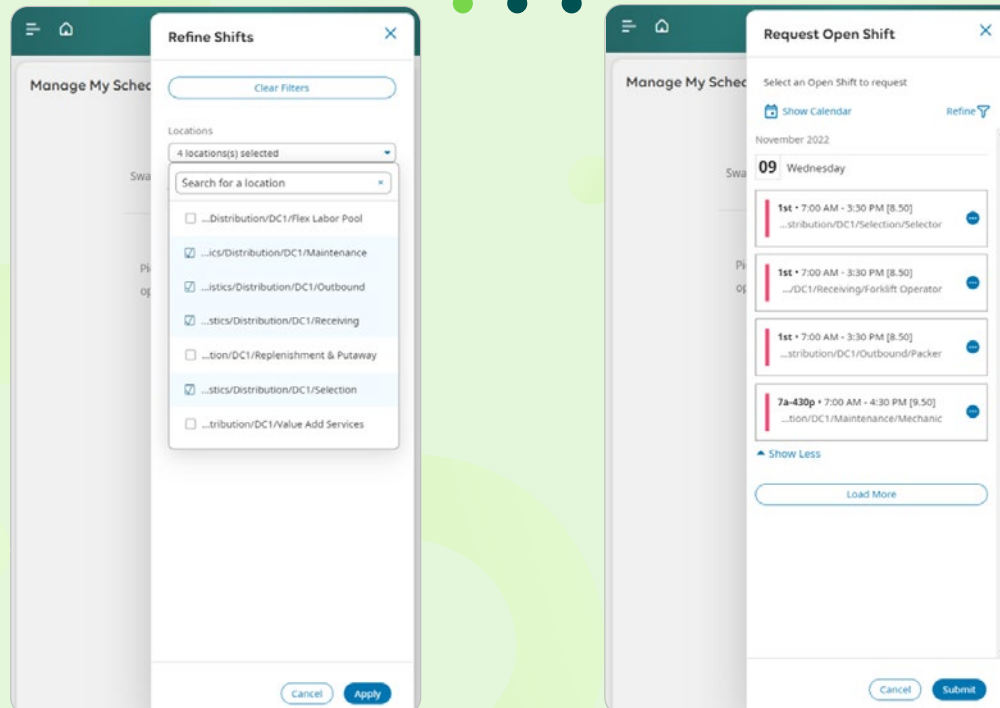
Manage My Sched

Swa

Pi

op

Refine Shifts

Clear Filters

Locations

4 locations(s) selected

Search for a location

...Distribution/DC1/Flex Labor Pool

...ics/Distribution/DC1/Maintenance

...istics/Distribution/DC1/Outbound

...stics/Distribution/DC1/Receiving

...tion/DC1/Replenishment & Putaway

...stics/Distribution/DC1/Selection

...tribution/DC1/Value Add Services

Cancel

Apply

Manage My Sched

Swa

Pi

op

Request Open Shift

Select an Open Shift to request

Show Calendar

Refine

November 2022

09 Wednesday

1st • 7:00 AM - 3:30 PM [8.50]
...stribution/DC1/Selection/Selector

1st • 7:00 AM - 3:30 PM [8.50]
.../DC1/Receiving/Forklift Operator

1st • 7:00 AM - 3:30 PM [8.50]
...stribution/DC1/Outbound/Packer

7a-430p • 7:00 AM - 4:30 PM [9.50]
...tion/DC1/Maintenance/Mechanic

Show Less

Load More

Cancel

Submit